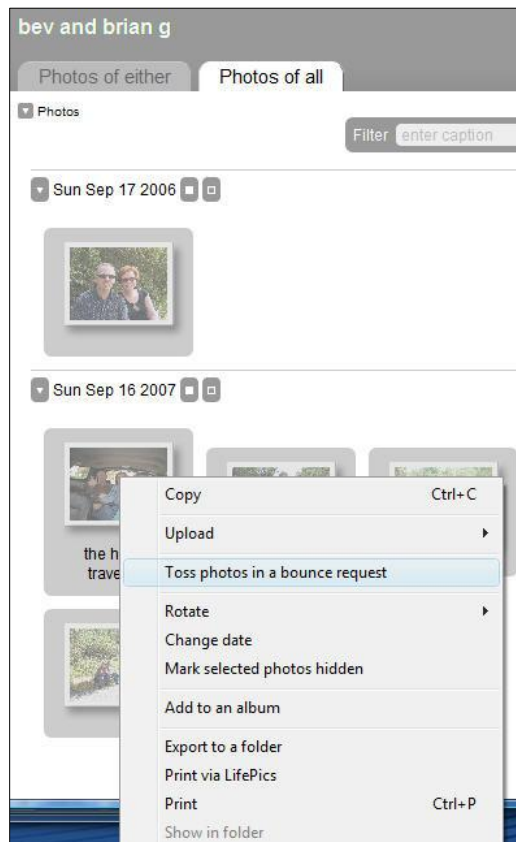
bev and brian g

Photos of either

Photos of all

Photos

Filter enter caption

Sun Sep 17 2006

Sun Sep 16 2007

the h
trave

Copy Ctrl+C

Upload

Toss photos in a bounce request

Rotate

Change date

Mark selected photos hidden

Add to an album

Export to a folder

Print via LifePics

Print Ctrl+P

Show in folder